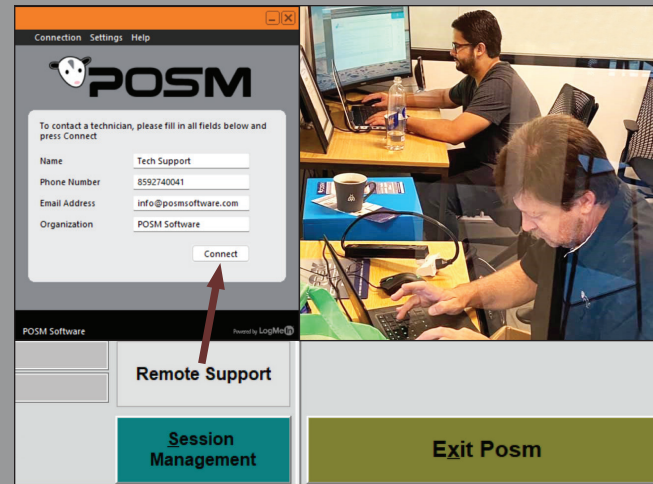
Connection Settings Help

POSM

To contact a technician, please fill in all fields below and press Connect

Name Tech Support

Phone Number 8592740041

Email Address info@posmsoftware.com

Organization POSM Software

Connect

POSM Software

Powered by LogMeIn

Remote Support

Session Management

Exit Posm